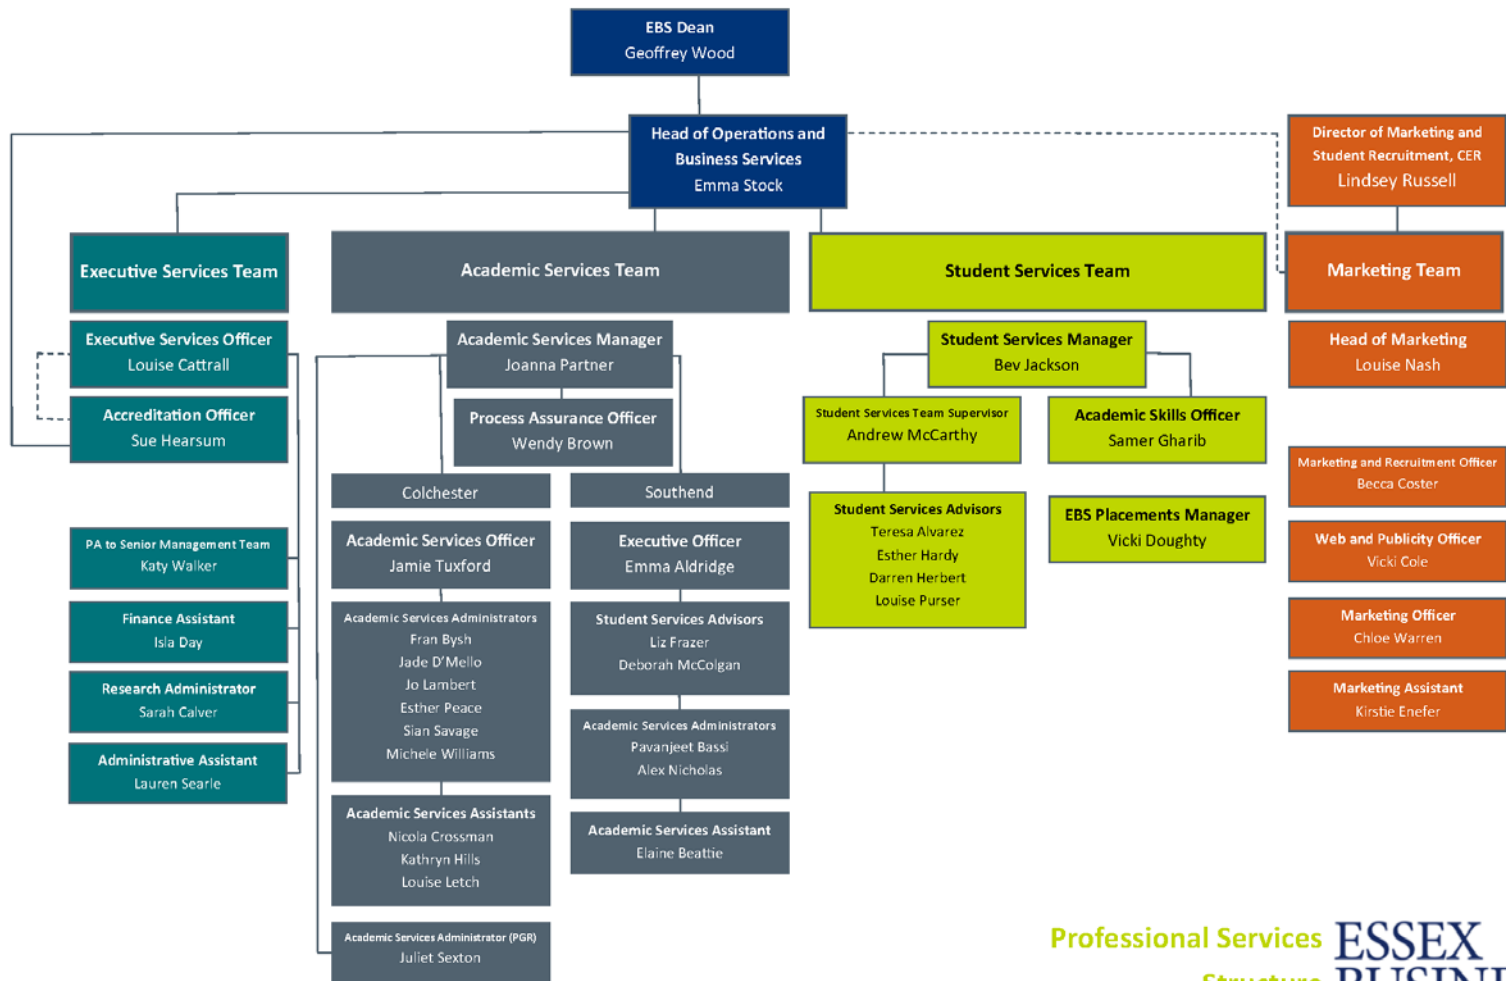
EBS Dean
Geoffrey Wood

Head of Operations and Business Services
Emma Stock

Director of Marketing and Student Recruitment, CER
Lindsey Russell

Executive Services Team

Academic Services Team

Student Services Team

Marketing Team

Executive Services Officer
Louise Cattrall

Accreditation Officer
Sue Hearsum

PA to Senior Management Team
Katy Walker

Finance Assistant
Isla Day

Research Administrator
Sarah Calver

Administrative Assistant
Lauren Searle

Academic Services Manager
Joanna Partner

Process Assurance Officer
Wendy Brown

Colchester

Academic Services Officer
Jamie Tuxford

Academic Services Administrators
Fran Bysh
Jade D'Mello
Jo Lambert
Esther Peace
Sian Savage
Michele Williams

Academic Services Assistants
Nicola Crossman
Kathryn Hills
Louise Letch

Academic Services Administrator (PGR)
Juliet Sexton

Southend

Executive Officer
Emma Aldridge

Student Services Advisors
Liz Frazer
Deborah McColgan

Academic Services Administrators
Pavanjeet Bassi
Alex Nicholas

Academic Services Assistant
Elaine Beattie

Student Services Manager
Bev Jackson

Student Services Team Supervisor
Andrew McCarthy

Academic Skills Officer
Samer Gharib

Student Services Advisors
Teresa Alvarez
Esther Hardy
Darren Herbert
Louise Purser

EBS Placements Manager
Vicki Doughty

Head of Marketing
Louise Nash

Marketing and Recruitment Officer
Becca Coster

Web and Publicity Officer
Vicki Cole

Marketing Officer
Chloe Warren

Marketing Assistant
Kirstie Enefer

Professional Services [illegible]
ESSEX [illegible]